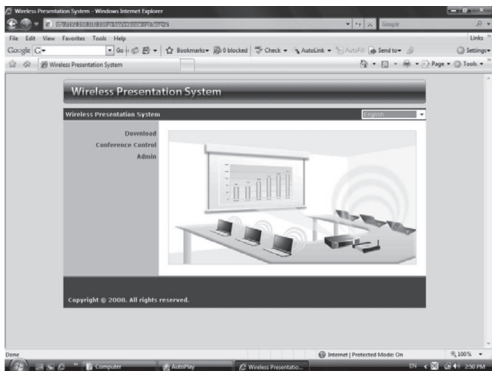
Wireless Presentation System - Windows Internet Explorer

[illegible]

Google

File Edit View Favorites Tools Help

Links

Google G

Go

Bookmarks

0 blocked

Check

AutoLink

AutoFill

Send to

Settings

Wireless Presentation System

Page

Tools

Wireless Presentation System

Wireless Presentation System

English

Download

Conference Control

Admin

Copyright © 2008. All rights reserved.

Done

Internet | Protected Mode: On

100%

Computer

AutoPlay

Wireless Presentatio...

EN

2:50 PM